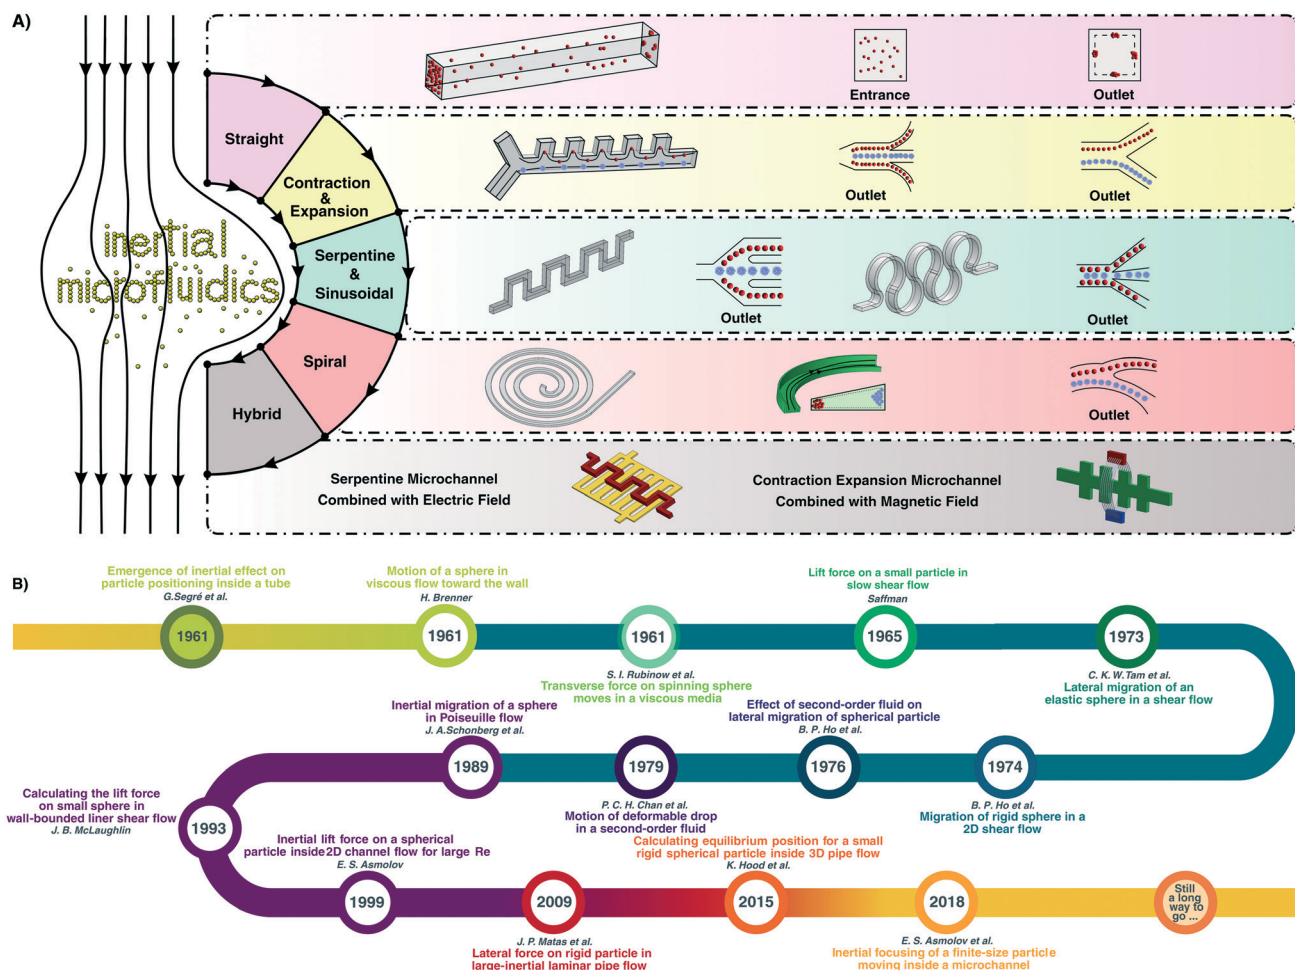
A)

inertial microfluidics

Straight

Contraction & Expansion

Serpentine & Sinusoidal

Spiral

Hybrid

Entrance

Outlet

Outlet

Outlet

Outlet

Outlet

Outlet

Serpentine Microchannel Combined with Electric Field

Contraction Expansion Microchannel Combined with Magnetic Field

B)

Emergence of inertial effect on particle positioning inside a tube
G.Segré et al.

1961

Motion of a sphere in viscous flow toward the wall
H. Brenner

1961

1961

S. I. Rubinow et al.
Transverse force on spinning sphere moves in a viscous media

Lift force on a small particle in slow shear flow
Saffman

1965

1973

C. K. W. Tam et al.
Lateral migration of an elastic sphere in a shear flow

Inertial migration of a sphere in Poiseuille flow
J. A.Schonberg et al.

1989

1979

Effect of second-order fluid on lateral migration of spherical particle
B. P. Ho et al.

1976

1974

Calculating the lift force on small sphere in wall-bounded liner shear flow
J. B. McLaughlin

1993

P. C. H. Chan et al.
Motion of deformable drop in a second-order fluid

B. P. Ho et al.
Migration of rigid sphere in a 2D shear flow

Inertial lift force on a spherical particle inside2D channel flow for large Re
E. S. Asmolov

Calculating equilibrium position for a small rigid spherical particle inside 3D pipe flow
K. Hood et al.

1999

2009

2015

2018

Still a long way to go ...

J. P. Matas et al.
Lateral force on rigid particle in large-inertial laminar pipe flow

E. S. Asmolov et al.
Inertial focusing of a finite-size particle moving inside a microchannel